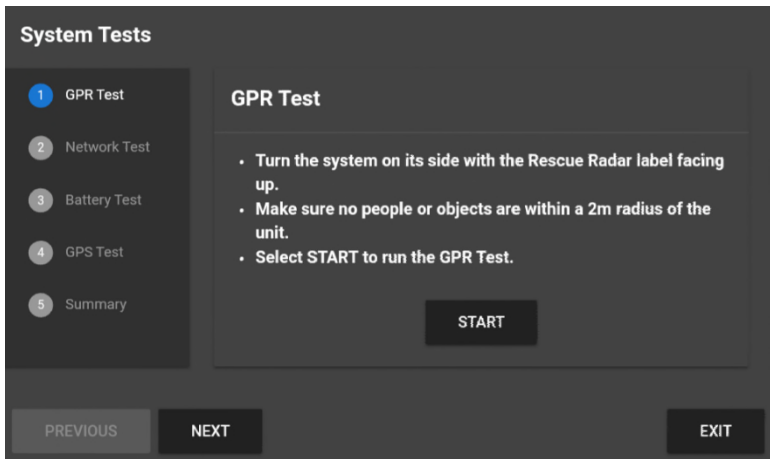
System Tests

1 GPR Test
2 Network Test
3 Battery Test
4 GPS Test
5 Summary

GPR Test

- Turn the system on its side with the Rescue Radar label facing up.
- Make sure no people or objects are within a 2m radius of the unit.
- Select START to run the GPR Test.

START

PREVIOUS
NEXT
EXIT